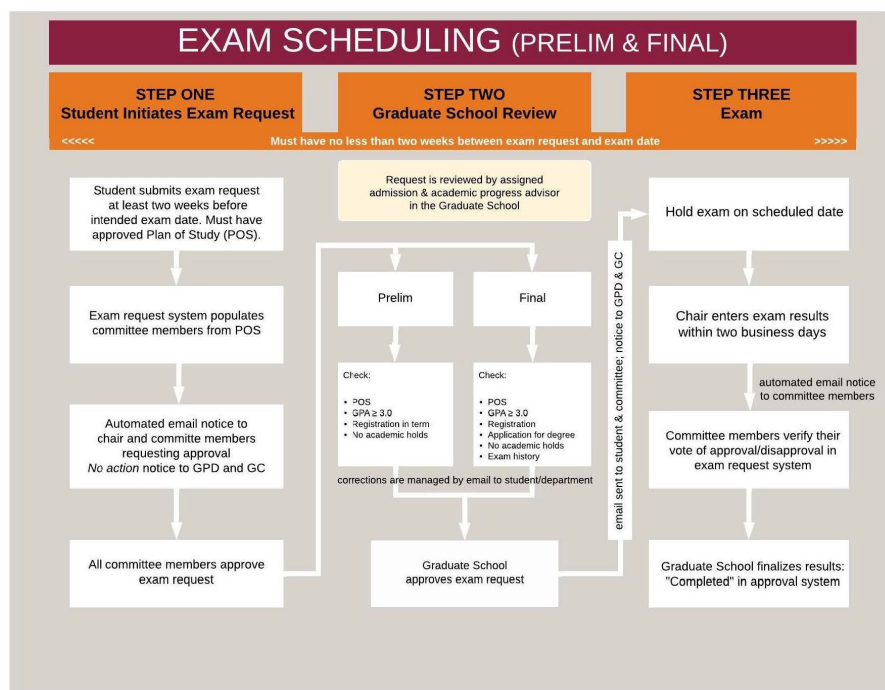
EXAM SCHEDULING (PRELIM & FINAL)

STEP ONE
Student Initiates Exam Request

STEP TWO
Graduate School Review

STEP THREE
Exam

<<<<< Must have no less than two weeks between exam request and exam date >>>>>

Student submits exam request at least two weeks before intended exam date. Must have approved Plan of Study (POS).

Exam request system populates committee members from POS

Automated email notice to chair and committe members requesting approval
*No action* notice to GPD and GC

All committee members approve exam request

Request is reviewed by assigned admission & academic progress advisor in the Graduate School

Prelim

Final

Check:
• POS
• GPA ≥ 3.0
• Registration in term
• No academic holds

Check:
• POS
• GPA ≥ 3.0
• Registration
• Application for degree
• No academic holds
• Exam history

corrections are managed by email to student/department

Graduate School approves exam request

email sent to student & committee; notice to GPD & GC

Hold exam on scheduled date

Chair enters exam results within two business days

automated email notice to committee members

Committee members verify their vote of approval/disapproval in exam request system

Graduate School finalizes results: "Completed" in approval system